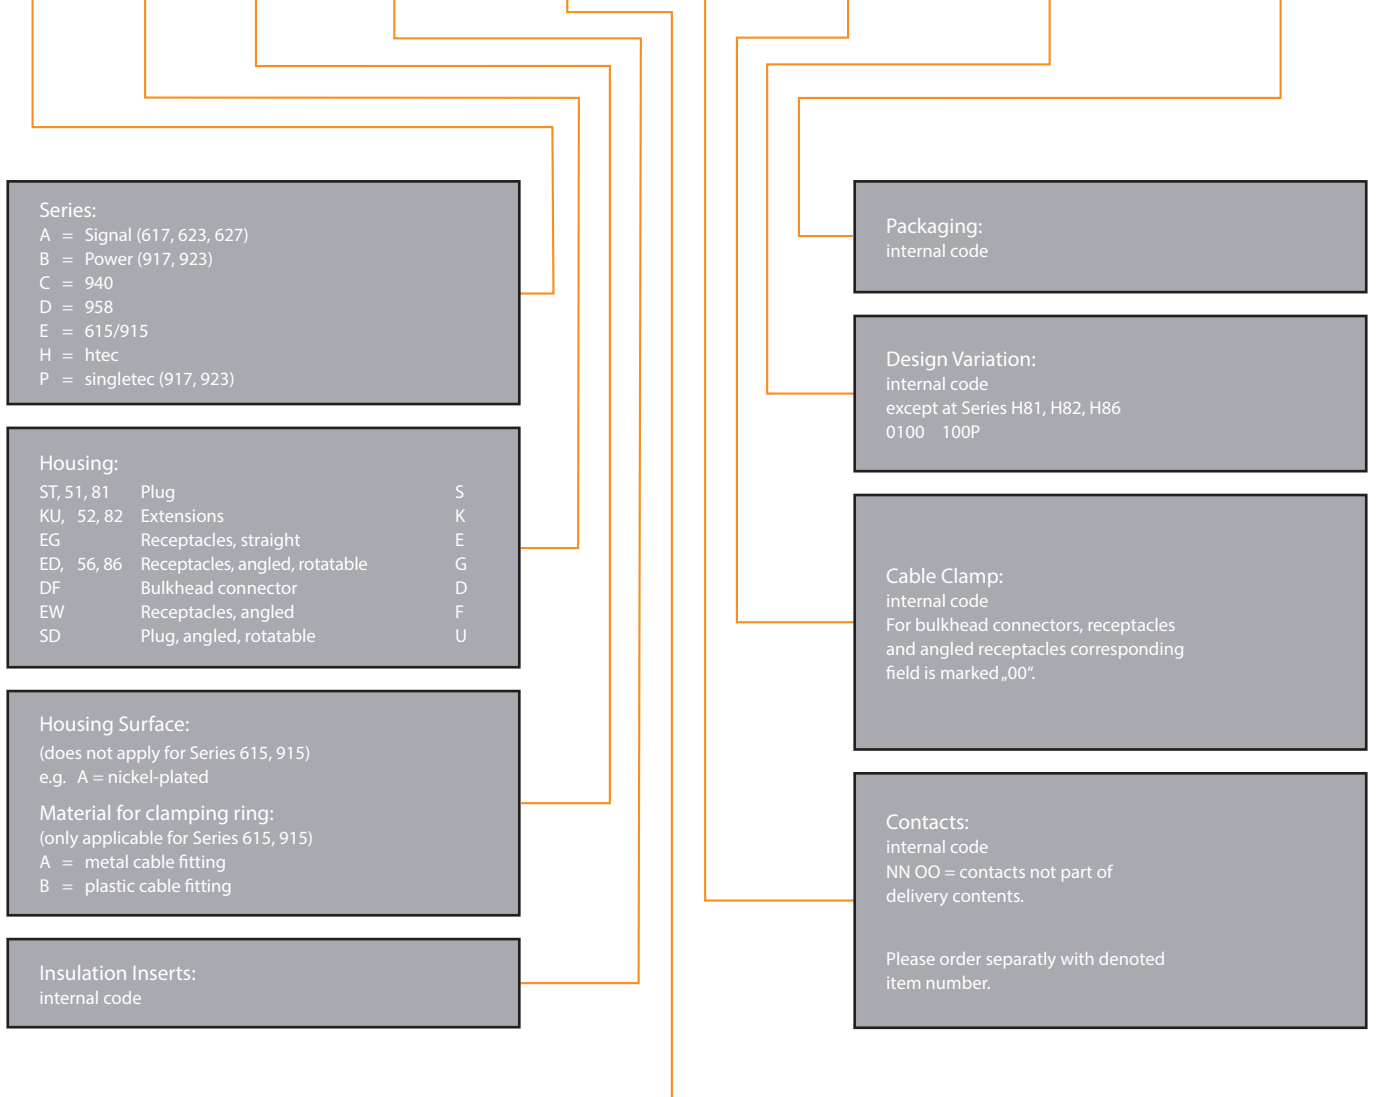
Series:
A = Signal (617, 623, 627)
B = Power (917, 923)
C = 940
D = 958
E = 615/915
H = htec
P = singletec (917, 923)

Housing:
| ST, 51, 81 | Plug | S |
|---|---|---|
| KU, 52, 82 | Extensions | K |
| EG | Receptacles, straight | E |
| ED, 56, 86 | Receptacles, angled, rotatable | G |
| DF | Bulkhead connector | D |
| EW | Receptacles, angled | F |
| SD | Plug, angled, rotatable | U |

Housing Surface:
(does not apply for Series 615, 915)
e.g. A = nickel-plated

Material for clamping ring:
(only applicable for Series 615, 915)
A = metal cable fitting
B = plastic cable fitting

Insulation Inserts:
internal code

Packaging:
internal code

Design Variation:
internal code
except at Series H81, H82, H86
0100 100P

Cable Clamp:
internal code
For bulkhead connectors, receptacles and angled receptacles corresponding field is marked „00“.

Contacts:
internal code
NN OO = contacts not part of delivery contents.

Please order separatly with denoted item number.